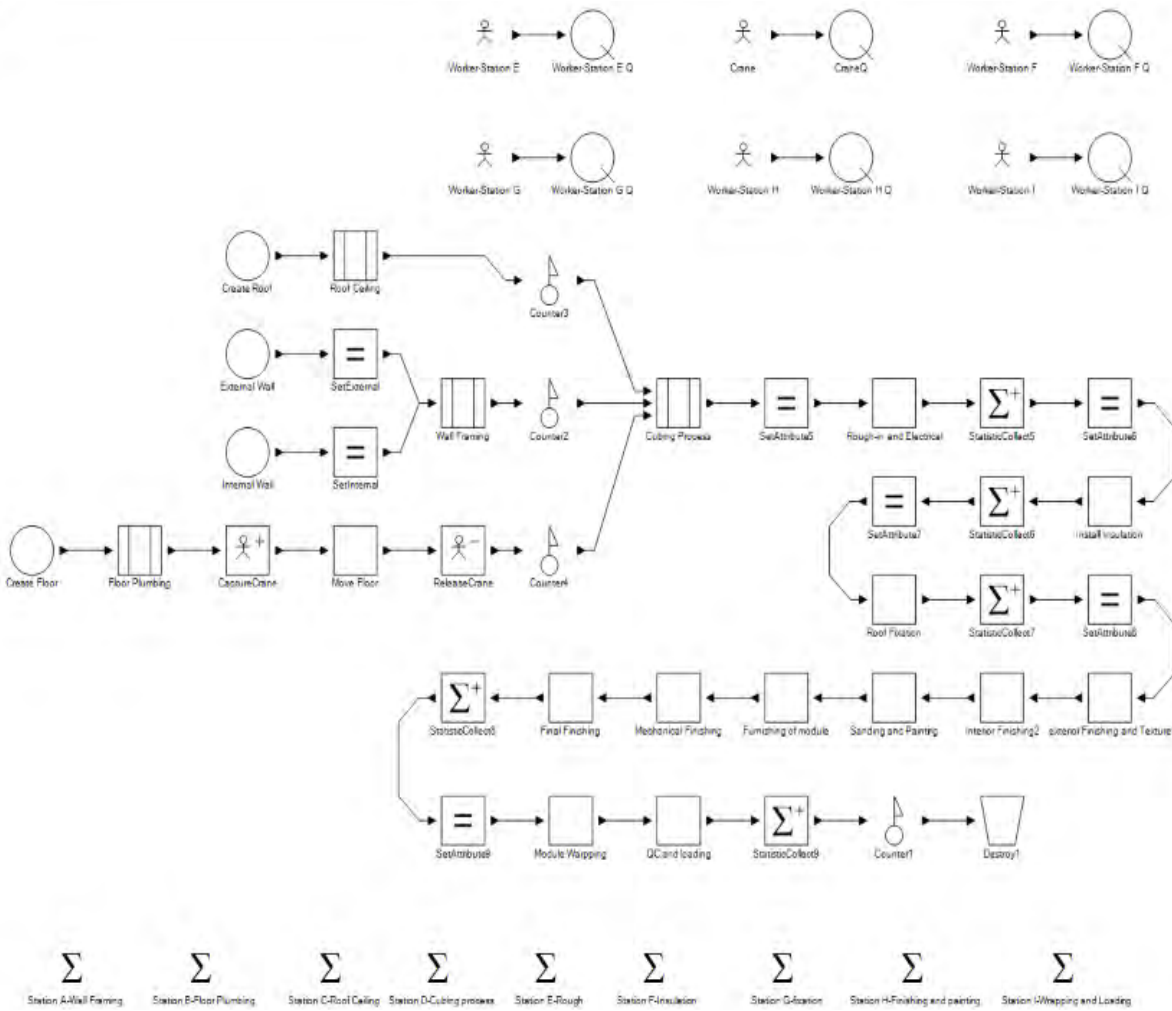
Worker-Station E
Worker-Station E Q
Crane
CraneQ
Worker-Station F
Worker-Station F Q

Worker-Station G
Worker-Station G Q
Worker-Station H
Worker-Station H Q
Worker-Station I
Worker-Station I Q

Create Roof
Roof Ceiling
Counter3

External Wall
SetExternal
Wall Framing
Counter2
Cubing Process
SetAttribute5
Rough-in and Electrical
$\Sigma^+$
StatisticCollect5
SetAttribute6

Internal Wall
SetInternal

SetAttribute7
$\Sigma^+$
StatisticCollect6
Install Insulation

Create Floor
Floor Plumbing
CaptureCrane
Move Floor
ReleaseCrane
Counter4

Roof Fixation
$\Sigma^+$
StatisticCollect7
SetAttribute8

$\Sigma^+$
StatisticCollect8
Final Finishing
Mechanical Finishing
Furnishing of module
Sanding and Painting
Interior Finishing2
Exterior Finishing and Texture

SetAttribute9
Module Warpping
QC and loading
$\Sigma^+$
StatisticCollect9
Counter1
Destroy1

$\Sigma$ Station A-Wall Framing
$\Sigma$ Station B-Floor Plumbing
$\Sigma$ Station C-Roof Ceiling
$\Sigma$ Station D-Cubing process
$\Sigma$ Station E-Rough
$\Sigma$ Station F-Insulation
$\Sigma$ Station G-fixation
$\Sigma$ Station H-Finishing and painting
$\Sigma$ Station I-Wrapping and Loading